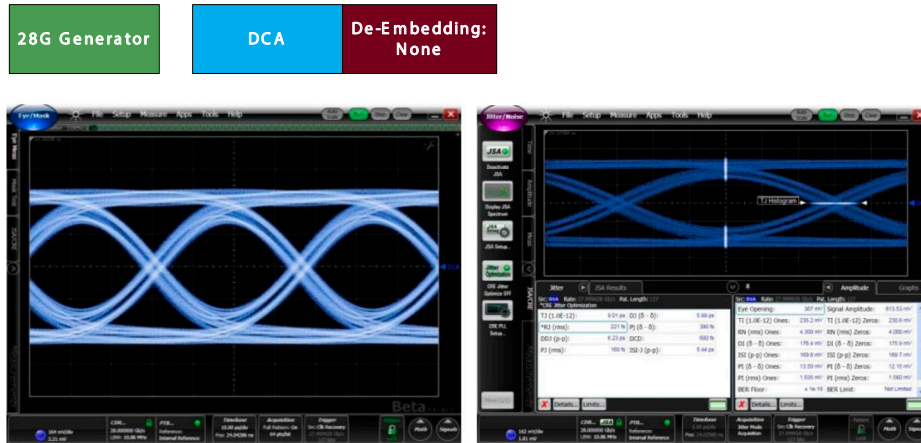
28G Generator

DCA

De-Embedding: None

Eye/Mask

File Setup Measure Apps Tools Help

Eye Mask

Mask Test

JSA/CRE

Beta

Jitter/Noise

File Setup Measure Apps Tools Help

JSA

Deactivate JSA

Display JSA Spectrum

JSA Setup...

Jitter Optimize

CRE Jitter Optimize Off

CRE PLL Setup...

TJ Histogram

Jitter

JSA Results

Amplitude

Graphs

| TJ (1.0E-12): | 9.01 ps | DJ (δ - δ): | 5.88 ps |
|---|---|---|---|
| *RJ (rms): | 221 fs | PJ (δ - δ): | 380 fs |
| DDJ (p-p): | 6.23 ps | DCD: | 650 fs |
| PJ (rms): | 169 fs | ISI-J (p-p): | 5.44 ps |

| Eye Opening: | 367 mV | Signal Amplitude: | 813.53 mV |
|---|---|---|---|
| TI (1.0E-12) Ones: | 235.2 mV | TI (1.0E-12) Zeros: | 230.6 mV |
| RN (rms) Ones: | 4.300 mV | RN (rms) Zeros: | 4.080 mV |
| DI (δ - δ) Ones: | 176.4 mV | DI (δ - δ) Zeros: | 175.9 mV |
| ISI (p-p) Ones: | 169.6 mV | ISI (p-p) Zeros: | 169.7 mV |
| PI (δ - δ) Ones: | 13.50 mV | PI (δ - δ) Zeros: | 12.15 mV |
| PI (rms) Ones: | 1.930 mV | PI (rms) Zeros: | 1.560 mV |
| BER Floor: | | BER Limit: | Not Limited |

Details... Limits...

Details... Limits...

Timebase

Acquisition

Trigger

Src: Clk Recovery

Math

Signals